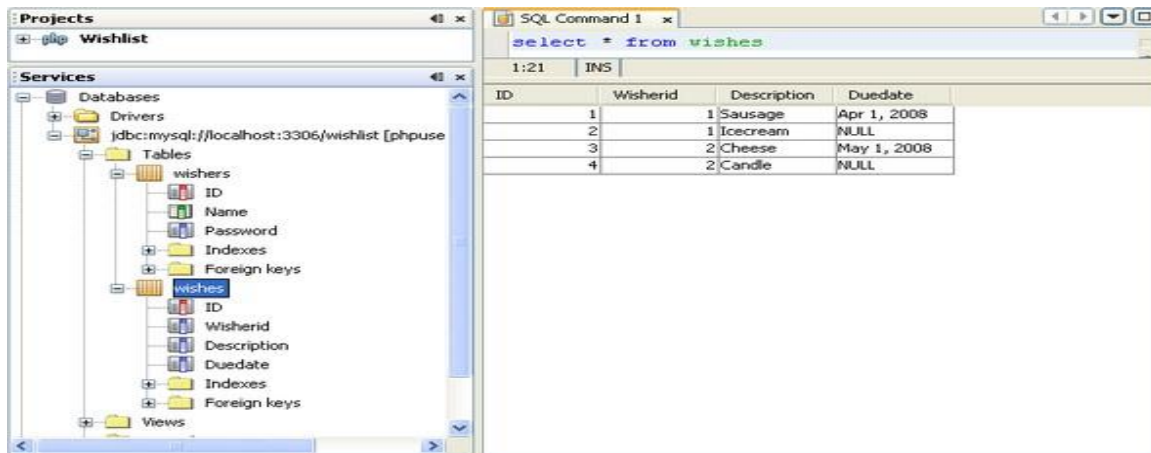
Projects
Wishlist

Services
Databases
Drivers
jdbc:mysql://localhost:3306/wishlist [phpuse
Tables
wishers
ID
Name
Password
Indexes
Foreign keys
wishes
ID
Wisherid
Description
Duedate
Indexes
Foreign keys
Views

SQL Command 1

select * from wishes

1:21 INS

| ID | Wisherid | Description | Duedate |
|---|---|---|---|
| 1 | 1 | Sausage | Apr 1, 2008 |
| 2 | 1 | Icecream | NULL |
| 3 | 2 | Cheese | May 1, 2008 |
| 4 | 2 | Candle | NULL |